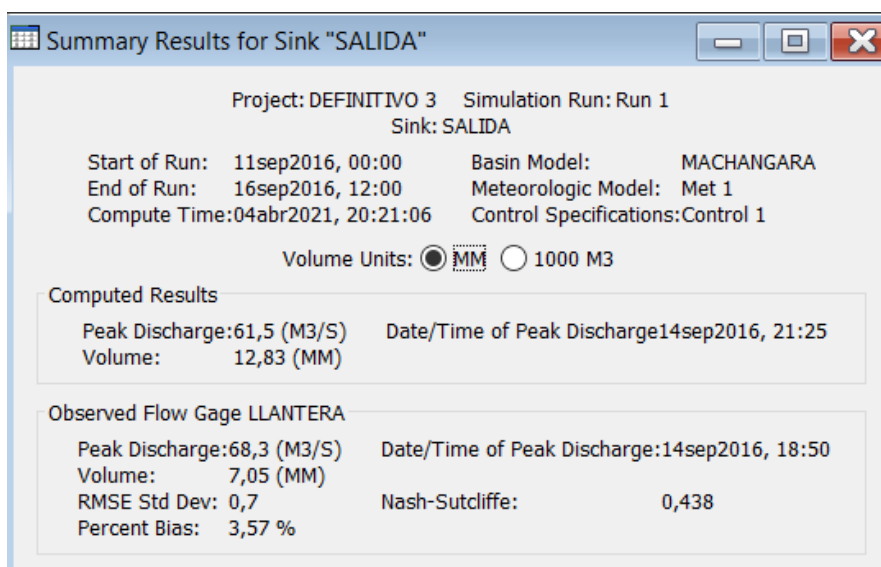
Summary Results for Sink "SALIDA"

Project: DEFINITIVO 3  Simulation Run: Run 1
Sink: SALIDA

Start of Run: 11sep2016, 00:00
End of Run: 16sep2016, 12:00
Compute Time: 04abr2021, 20:21:06

Basin Model: MACHANGARA
Meteorologic Model: Met 1
Control Specifications: Control 1

Volume Units: MM  1000 M3

Computed Results

Peak Discharge: 61,5 (M3/S)
Volume: 12,83 (MM)

Date/Time of Peak Discharge 14sep2016, 21:25

Observed Flow Gage LLANTERA

Peak Discharge: 68,3 (M3/S)
Volume: 7,05 (MM)
RMSE Std Dev: 0,7
Percent Bias: 3,57 %

Date/Time of Peak Discharge: 14sep2016, 18:50
Nash-Sutcliffe: 0,438